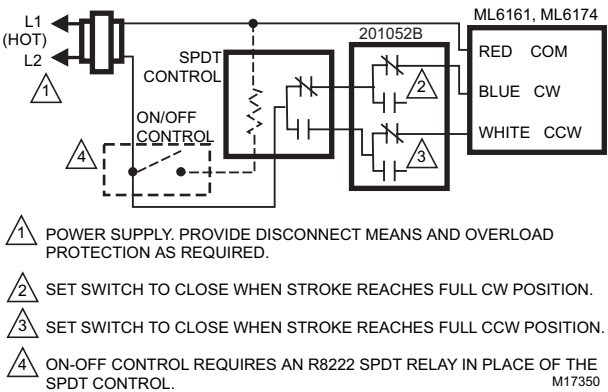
L1 (HOT)
L2
1
SPDT CONTROL
ON/OFF CONTROL
4
201052B
2
3
ML6161, ML6174
RED COM
BLUE CW
WHITE CCW

1 POWER SUPPLY. PROVIDE DISCONNECT MEANS AND OVERLOAD PROTECTION AS REQUIRED.

2 SET SWITCH TO CLOSE WHEN STROKE REACHES FULL CW POSITION.

3 SET SWITCH TO CLOSE WHEN STROKE REACHES FULL CCW POSITION.

4 ON-OFF CONTROL REQUIRES AN R8222 SPDT RELAY IN PLACE OF THE SPDT CONTROL.

M17350